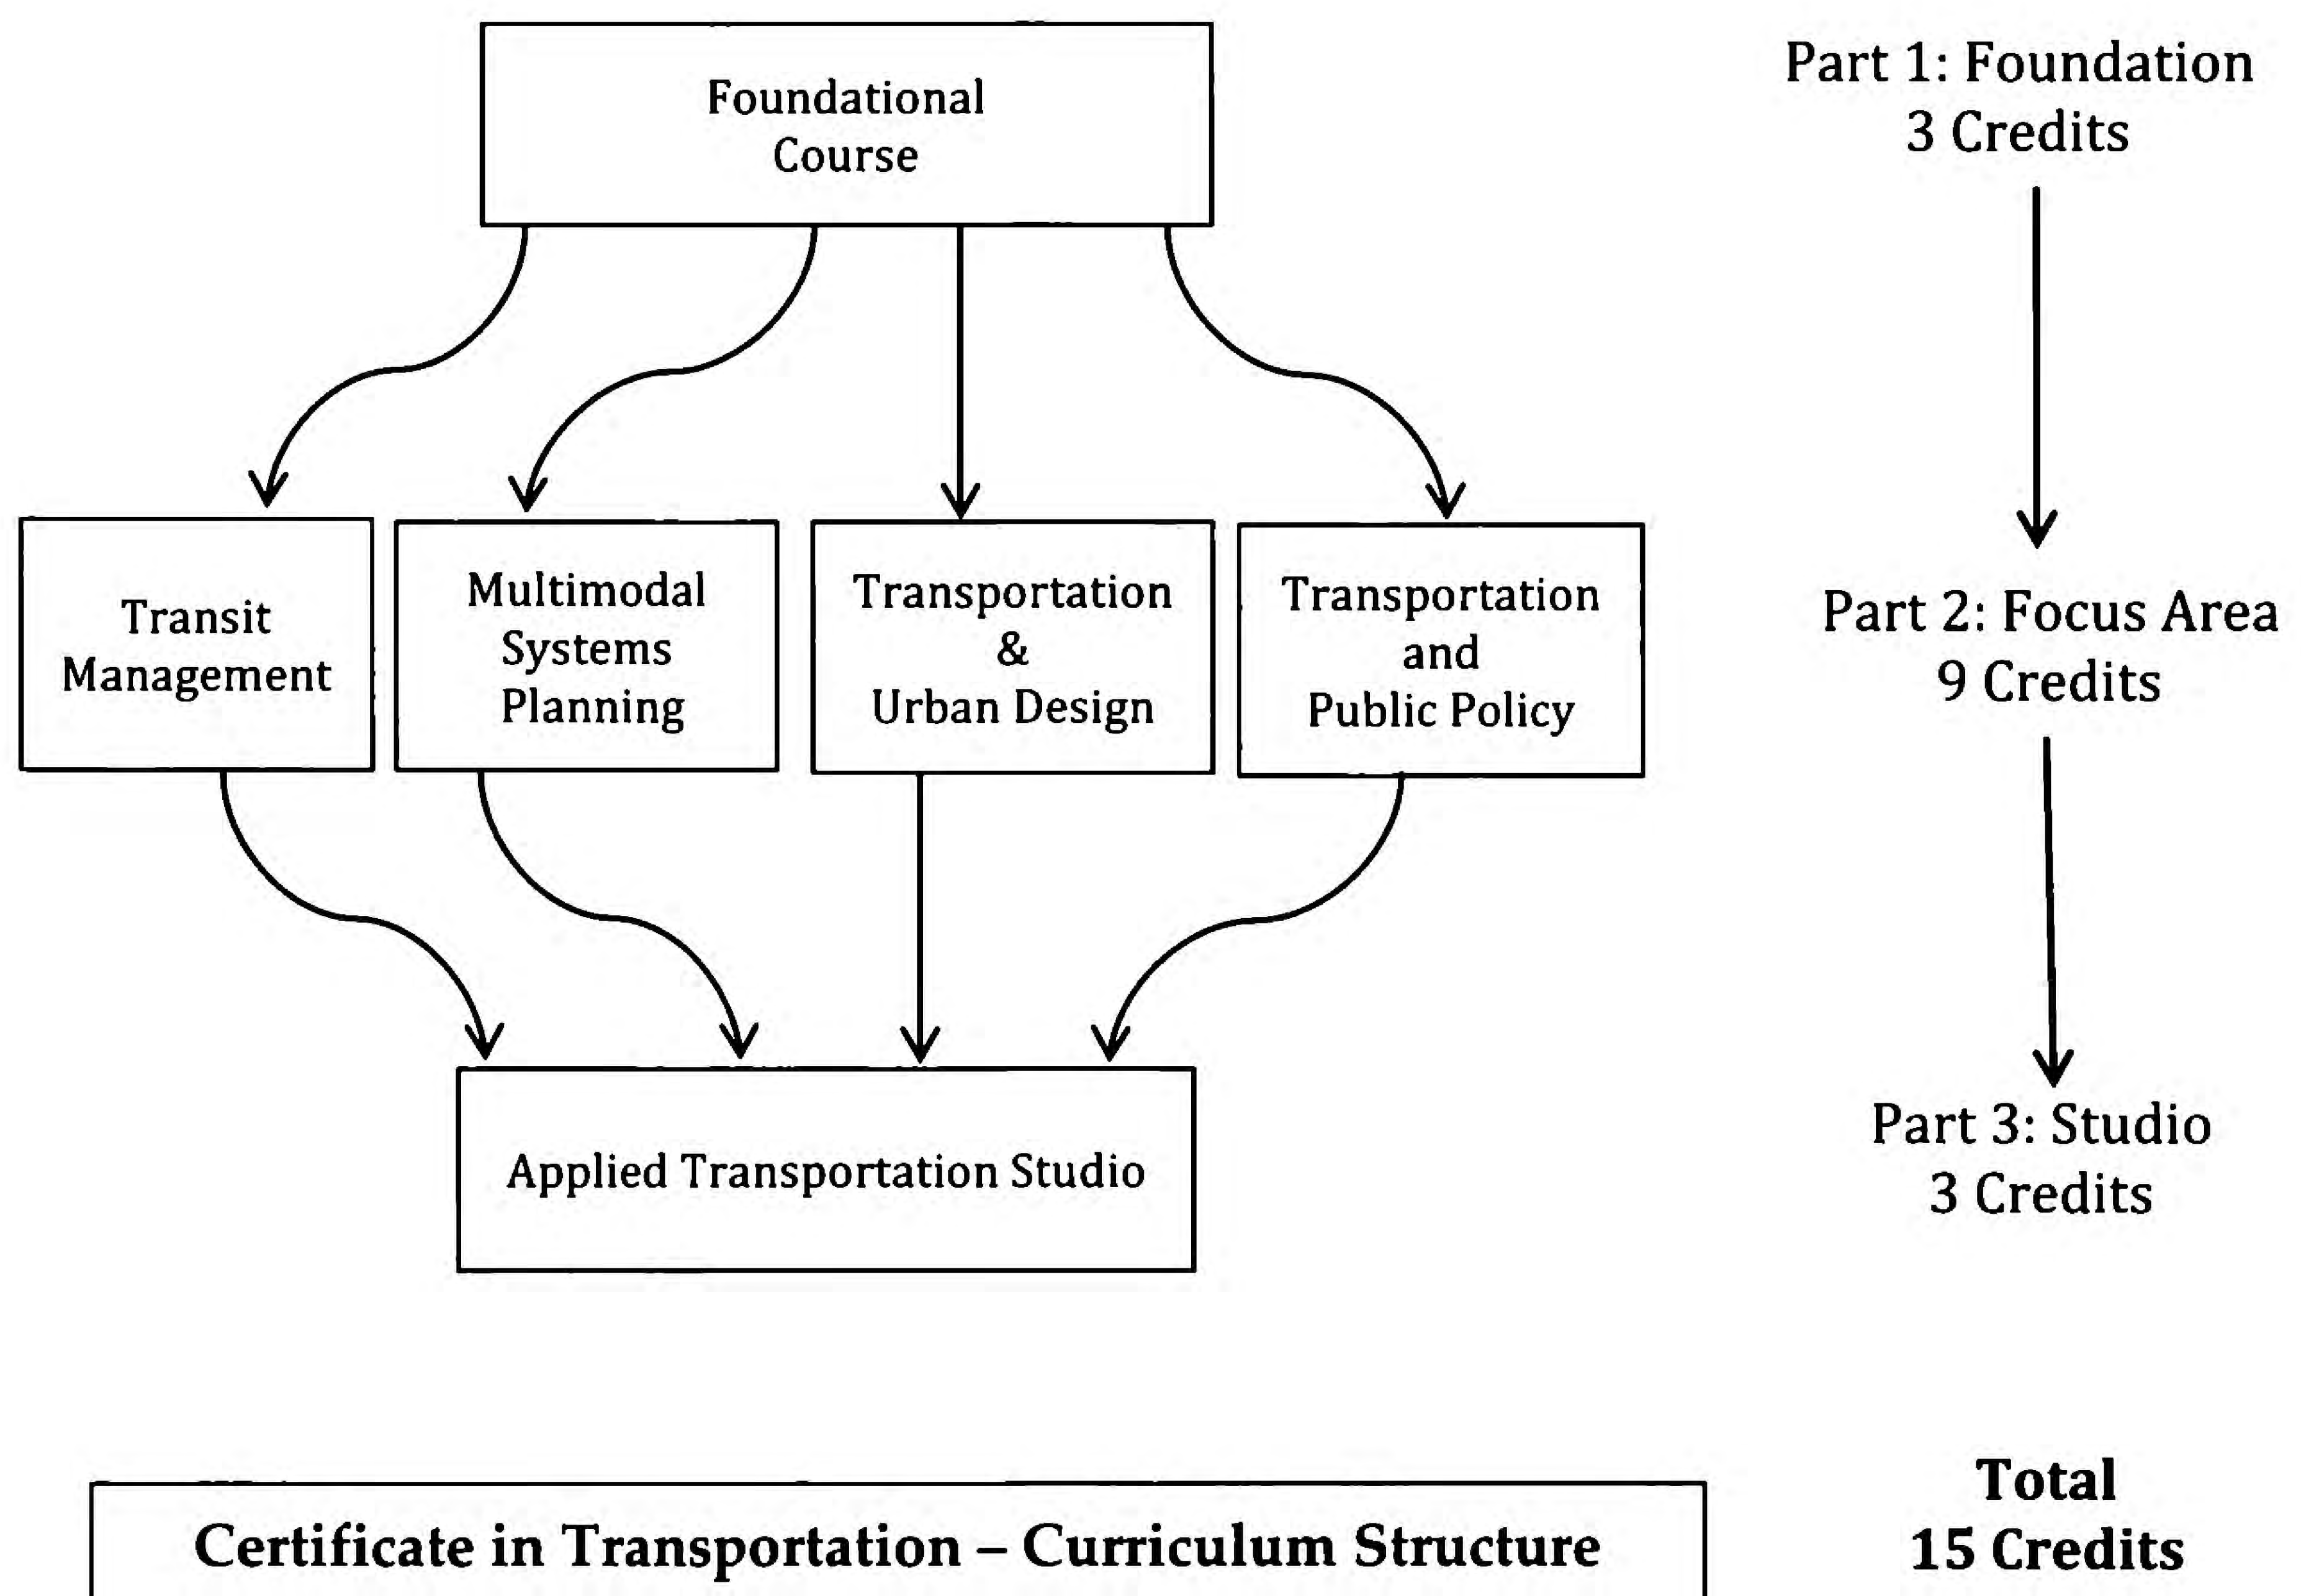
Foundational Course

Part 1: Foundation
3 Credits

Transit Management

Multimodal Systems Planning

Transportation & Urban Design

Transportation and Public Policy

Part 2: Focus Area
9 Credits

Applied Transportation Studio

Part 3: Studio
3 Credits

Certificate in Transportation – Curriculum Structure

Total
15 Credits